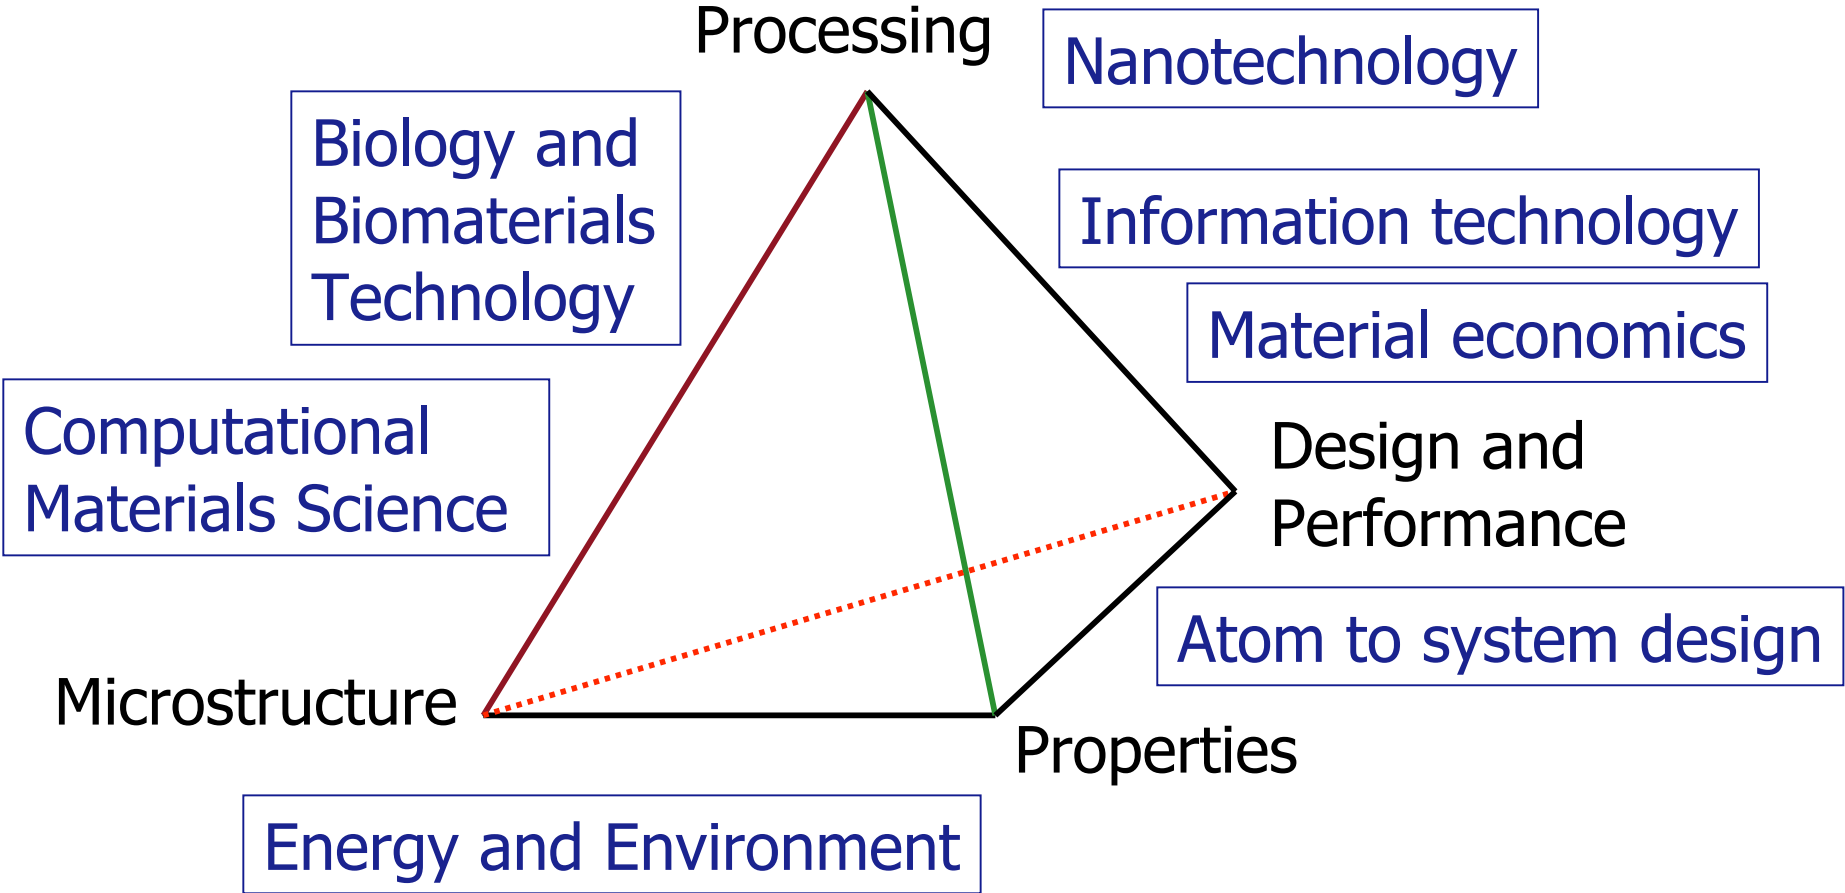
Processing

Nanotechnology

Biology and Biomaterials Technology

Information technology

Material economics

Computational Materials Science

Design and Performance

Atom to system design

Microstructure

Properties

Energy and Environment